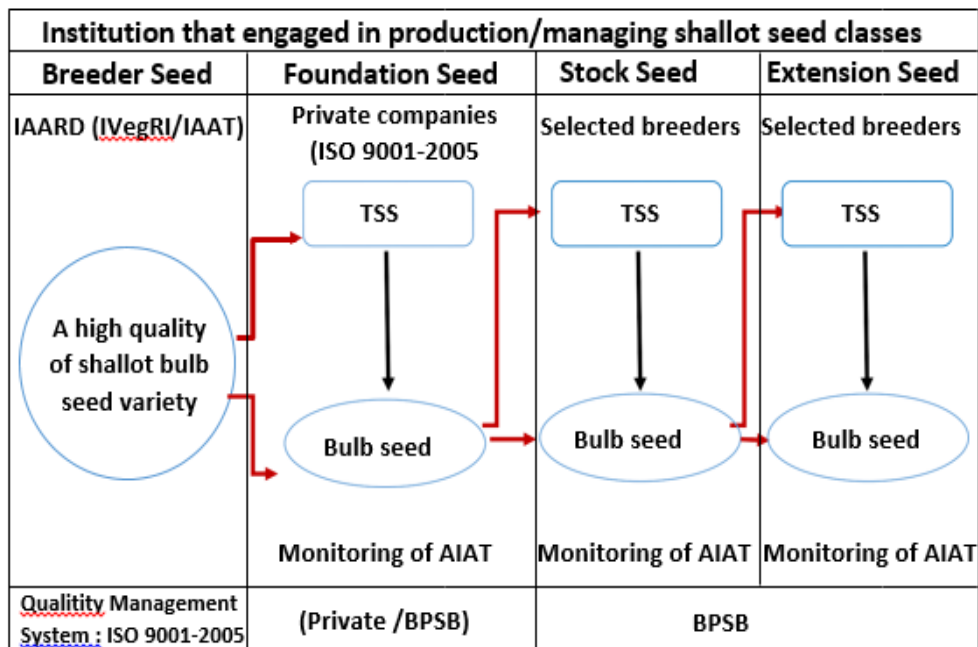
| Institution that engaged in production/managing shallot seed classes | | | |
|---|---|---|---|
| Breeder Seed | Foundation Seed | Stock Seed | Extension Seed |
| IAARD (IVegRI/IAAT) | Private companies (ISO 9001-2005 | Selected breeders | Selected breeders |
| A high quality of shallot bulb seed variety | TSS | TSS | TSS |
| | Bulb seed | Bulb seed | Bulb seed |
| | Monitoring of AIAT | Monitoring of AIAT | Monitoring of AIAT |
| Qualitity Management System : ISO 9001-2005 | (Private /BPSB) | BPSB | |